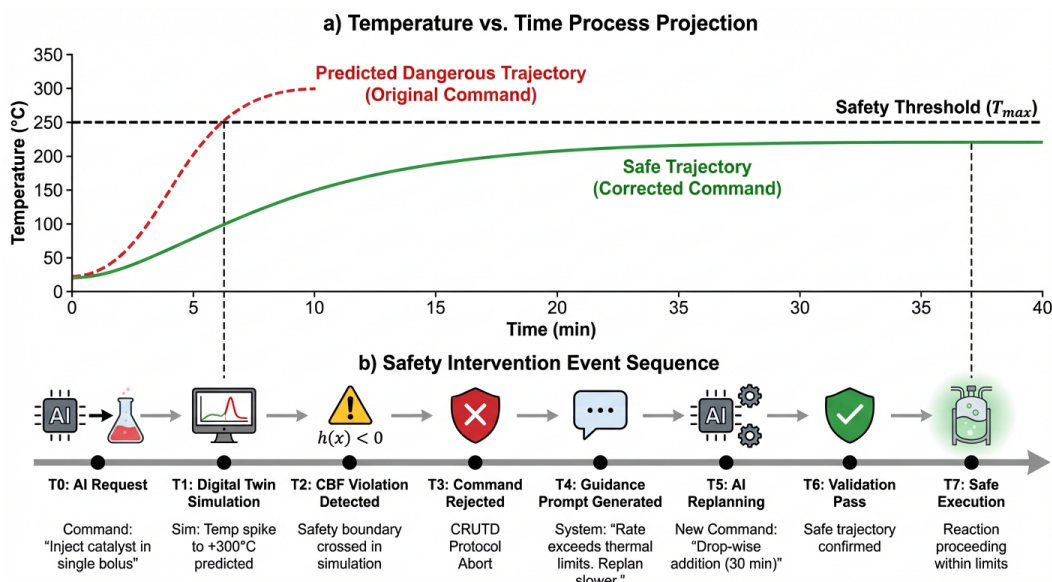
a) Temperature vs. Time Process Projection

350
300
250
200
150
100
50
0

Temperature (°C)

Predicted Dangerous Trajectory (Original Command)

Safety Threshold ($T_{max}$)

Safe Trajectory (Corrected Command)

0 5 10 15 20 25 30 35 40

Time (min)

b) Safety Intervention Event Sequence

AI

AI

$h(x) < 0$

T0: AI Request

Command: "Inject catalyst in single bolus"

T1: Digital Twin Simulation

Sim: Temp spike to +300°C predicted

T2: CBF Violation Detected

Safety boundary crossed in simulation

T3: Command Rejected

CRUTD Protocol Abort

T4: Guidance Prompt Generated

System: "Rate exceeds thermal limits. Replan slower."

T5: AI Replanning

New Command: "Drop-wise addition (30 min)"

T6: Validation Pass

Safe trajectory confirmed

T7: Safe Execution

Reaction proceeding within limits